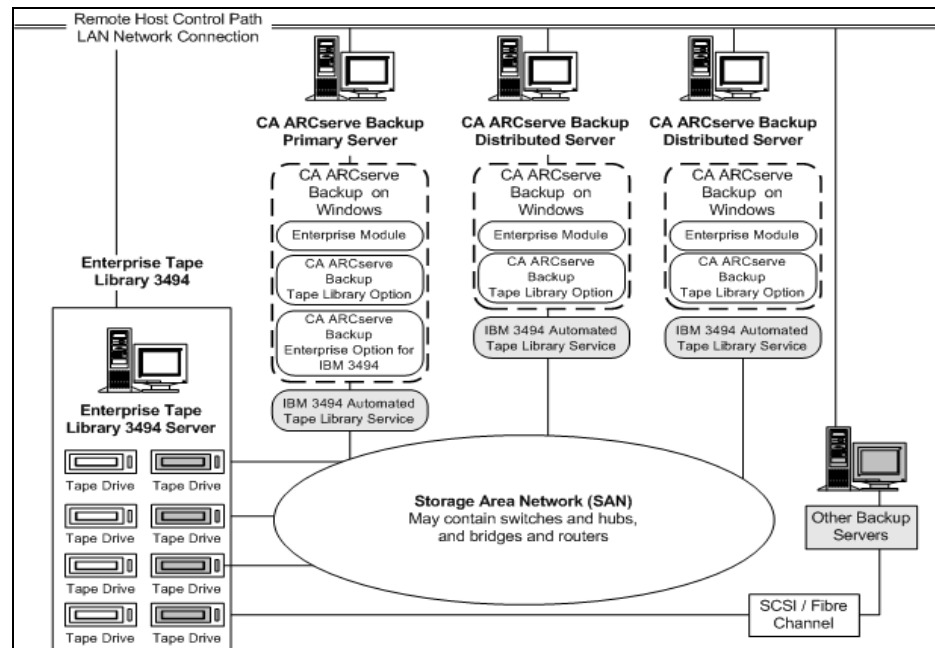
Remote Host Control Path
LAN Network Connection

CA ARCserve Backup Primary Server

CA ARCserve Backup on Windows

Enterprise Module

CA ARCserve Backup Tape Library Option

CA ARCserve Backup Enterprise Option for IBM 3494

IBM 3494 Automated Tape Library Service

CA ARCserve Backup Distributed Server

CA ARCserve Backup on Windows

Enterprise Module

CA ARCserve Backup Tape Library Option

IBM 3494 Automated Tape Library Service

CA ARCserve Backup Distributed Server

CA ARCserve Backup on Windows

Enterprise Module

CA ARCserve Backup Tape Library Option

IBM 3494 Automated Tape Library Service

Enterprise Tape Library 3494

Enterprise Tape Library 3494 Server

Tape Drive
Tape Drive
Tape Drive
Tape Drive
Tape Drive
Tape Drive
Tape Drive
Tape Drive

Storage Area Network (SAN)
May contain switches and hubs, and bridges and routers

Other Backup Servers

SCSI / Fibre Channel